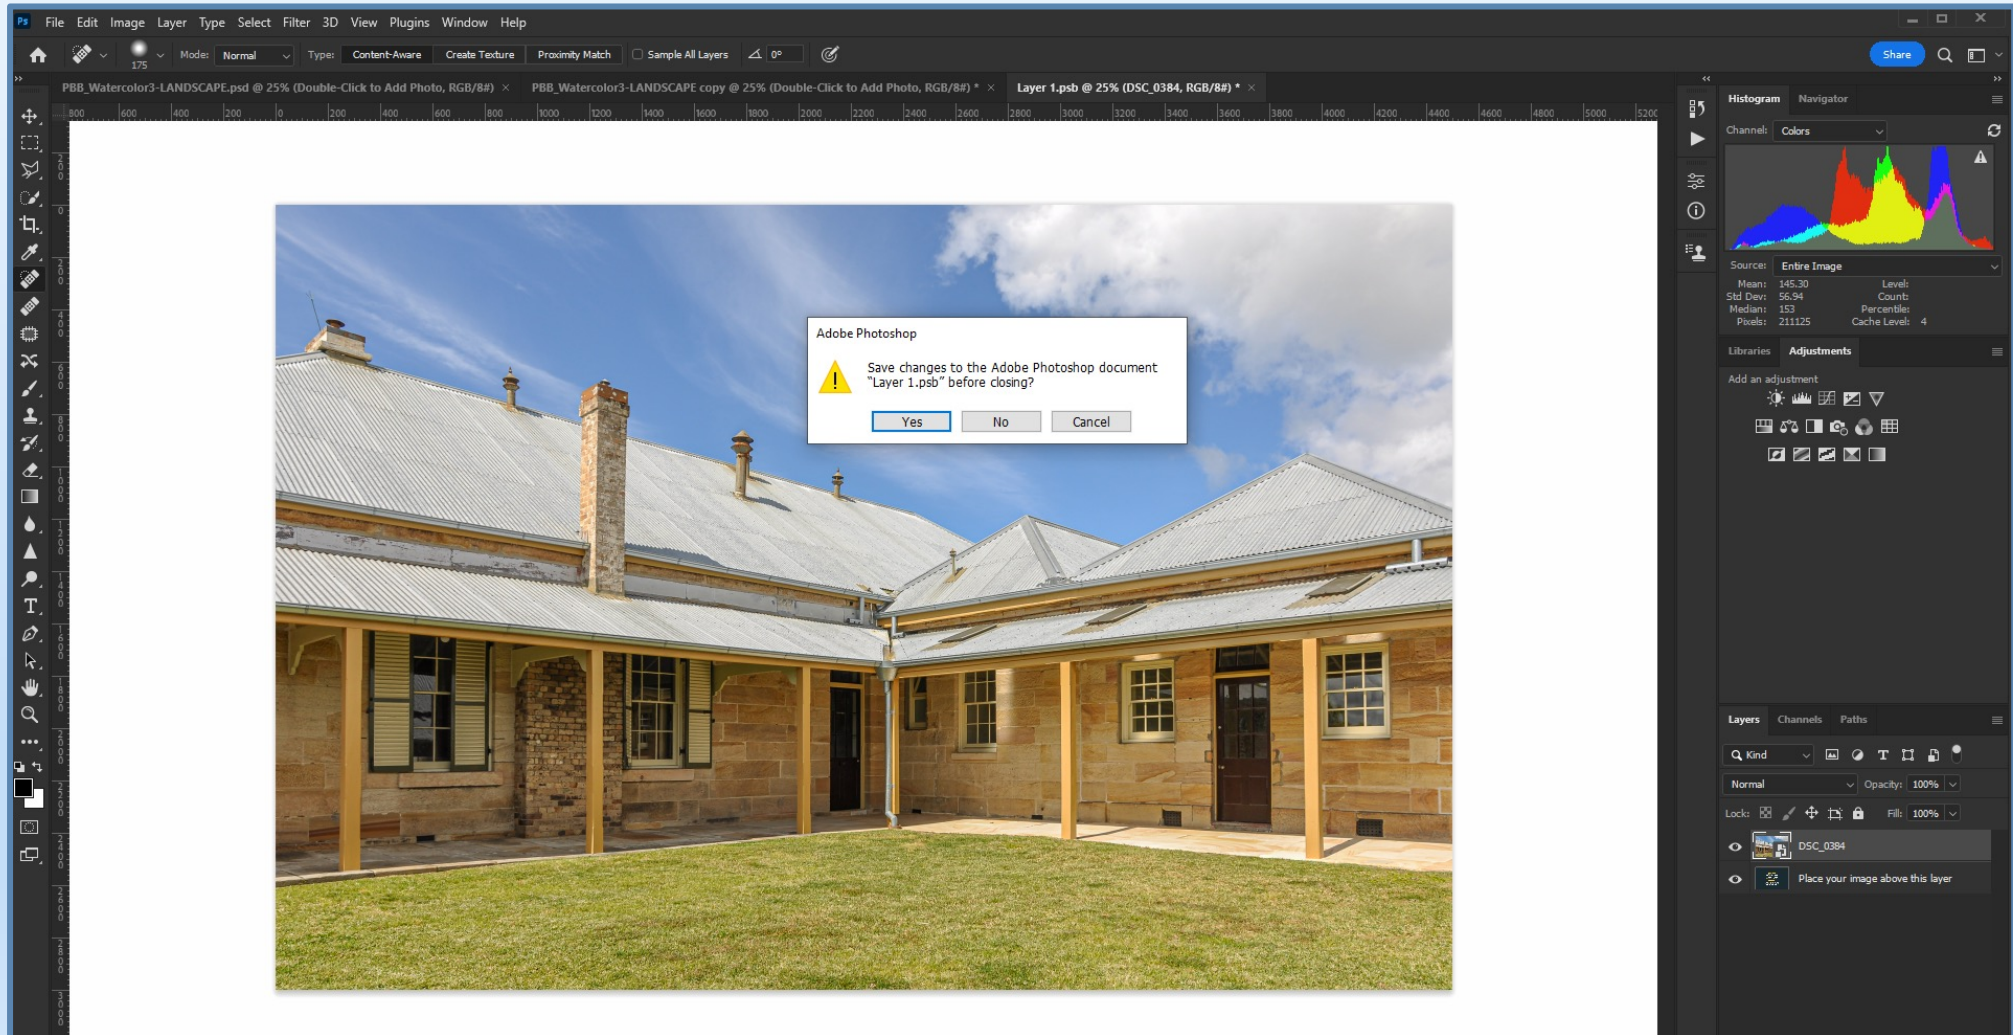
Ps File Edit Image Layer Type Select Filter 3D View Plugins Window Help

175 Mode: Normal Type: Content-Aware Create Texture Proximity Match Sample All Layers 0°

Share

PBB_Watercolor3-LANDSCAPE.psd @ 25% (Double-Click to Add Photo, RGB/8#) × PBB_Watercolor3-LANDSCAPE copy @ 25% (Double-Click to Add Photo, RGB/8#) * × Layer 1.psb @ 25% (DSC_0384, RGB/8#) * ×

800 600 400 200 0 200 400 600 800 1000 1200 1400 1600 1800 2000 2200 2400 2600 2800 3000 3200 3400 3600 3800 4000 4200 4400 4600 4800 5000 5200

Adobe Photoshop

Save changes to the Adobe Photoshop document "Layer 1.psb" before closing?

Yes No Cancel

Histogram Navigator

Channel: Colors

Source: Entire Image

Mean: 145.30 Level:
Std Dev: 56.94 Count:
Median: 153 Percentile:
Pixels: 211125 Cache Level: 4

Libraries Adjustments

Add an adjustment

Layers Channels Paths

Kind

Normal Opacity: 100%

Lock: Fill: 100%

DSC_0384

Place your image above this layer